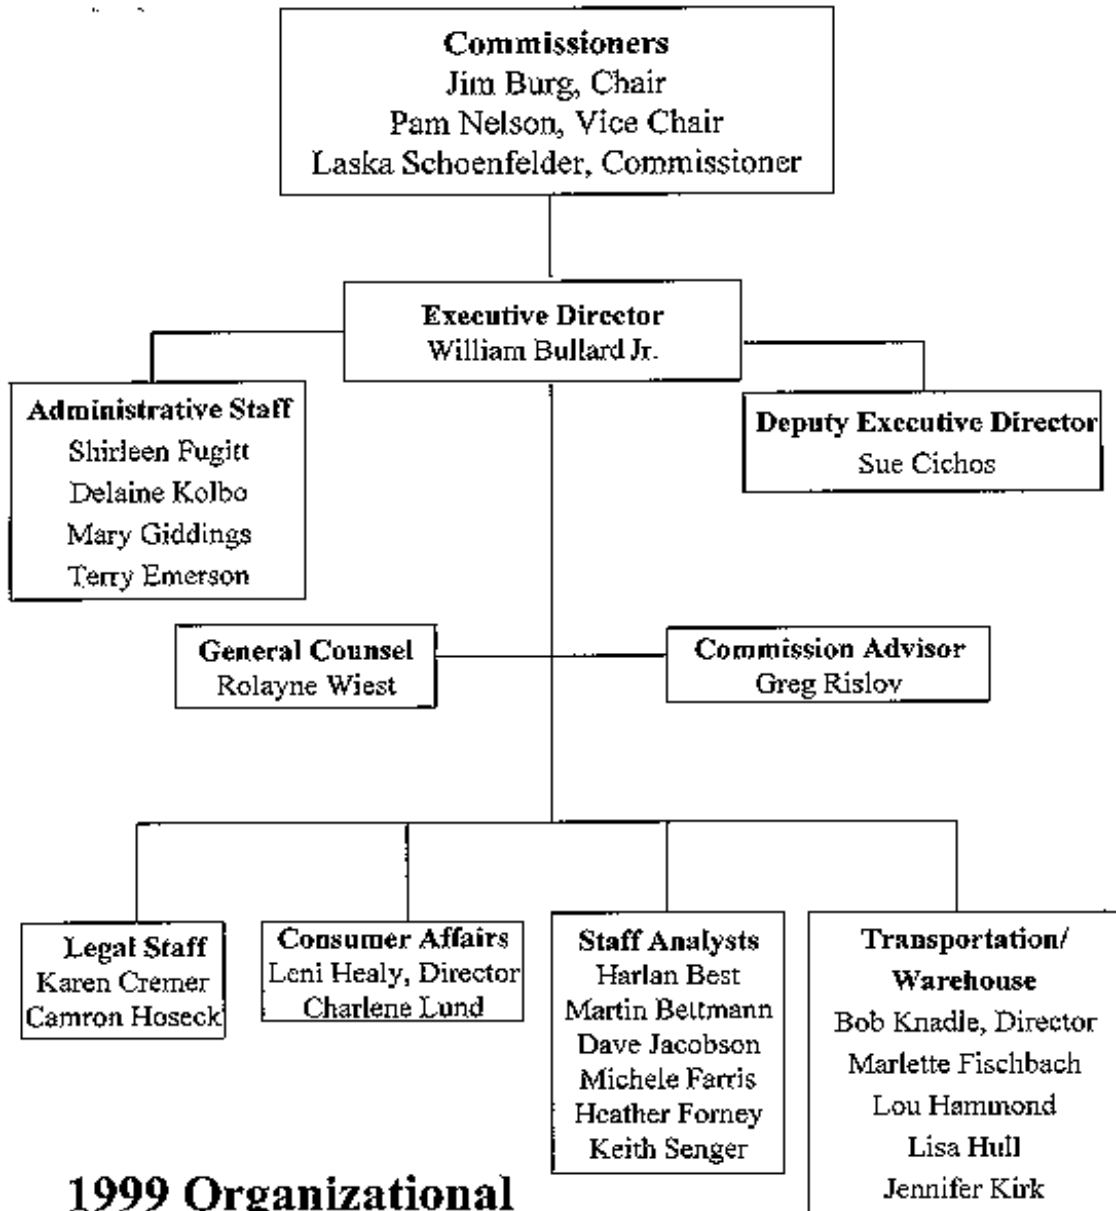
Commissioners
Jim Burg, Chair
Pam Nelson, Vice Chair
Laska Schoenfelder, Commissioner

Executive Director
William Bullard Jr.

Administrative Staff
Shirleen Fugitt
Delaine Kolbo
Mary Giddings
Terry Emerson

Deputy Executive Director
Sue Cichos

General Counsel
Rolayne Wiest

Commission Advisor
Greg Rislov

Legal Staff
Karen Cremer
Camron Hoseck

Consumer Affairs
Leni Healy, Director
Charlene Lund

Staff Analysts
Harlan Best
Martin Bettmann
Dave Jacobson
Michele Farris
Heather Forney
Keith Senger

Transportation/
Warehouse
Bob Knadle, Director
Marlette Fischbach
Lou Hammond
Lisa Hull
Jennifer Kirk

1999 Organizational